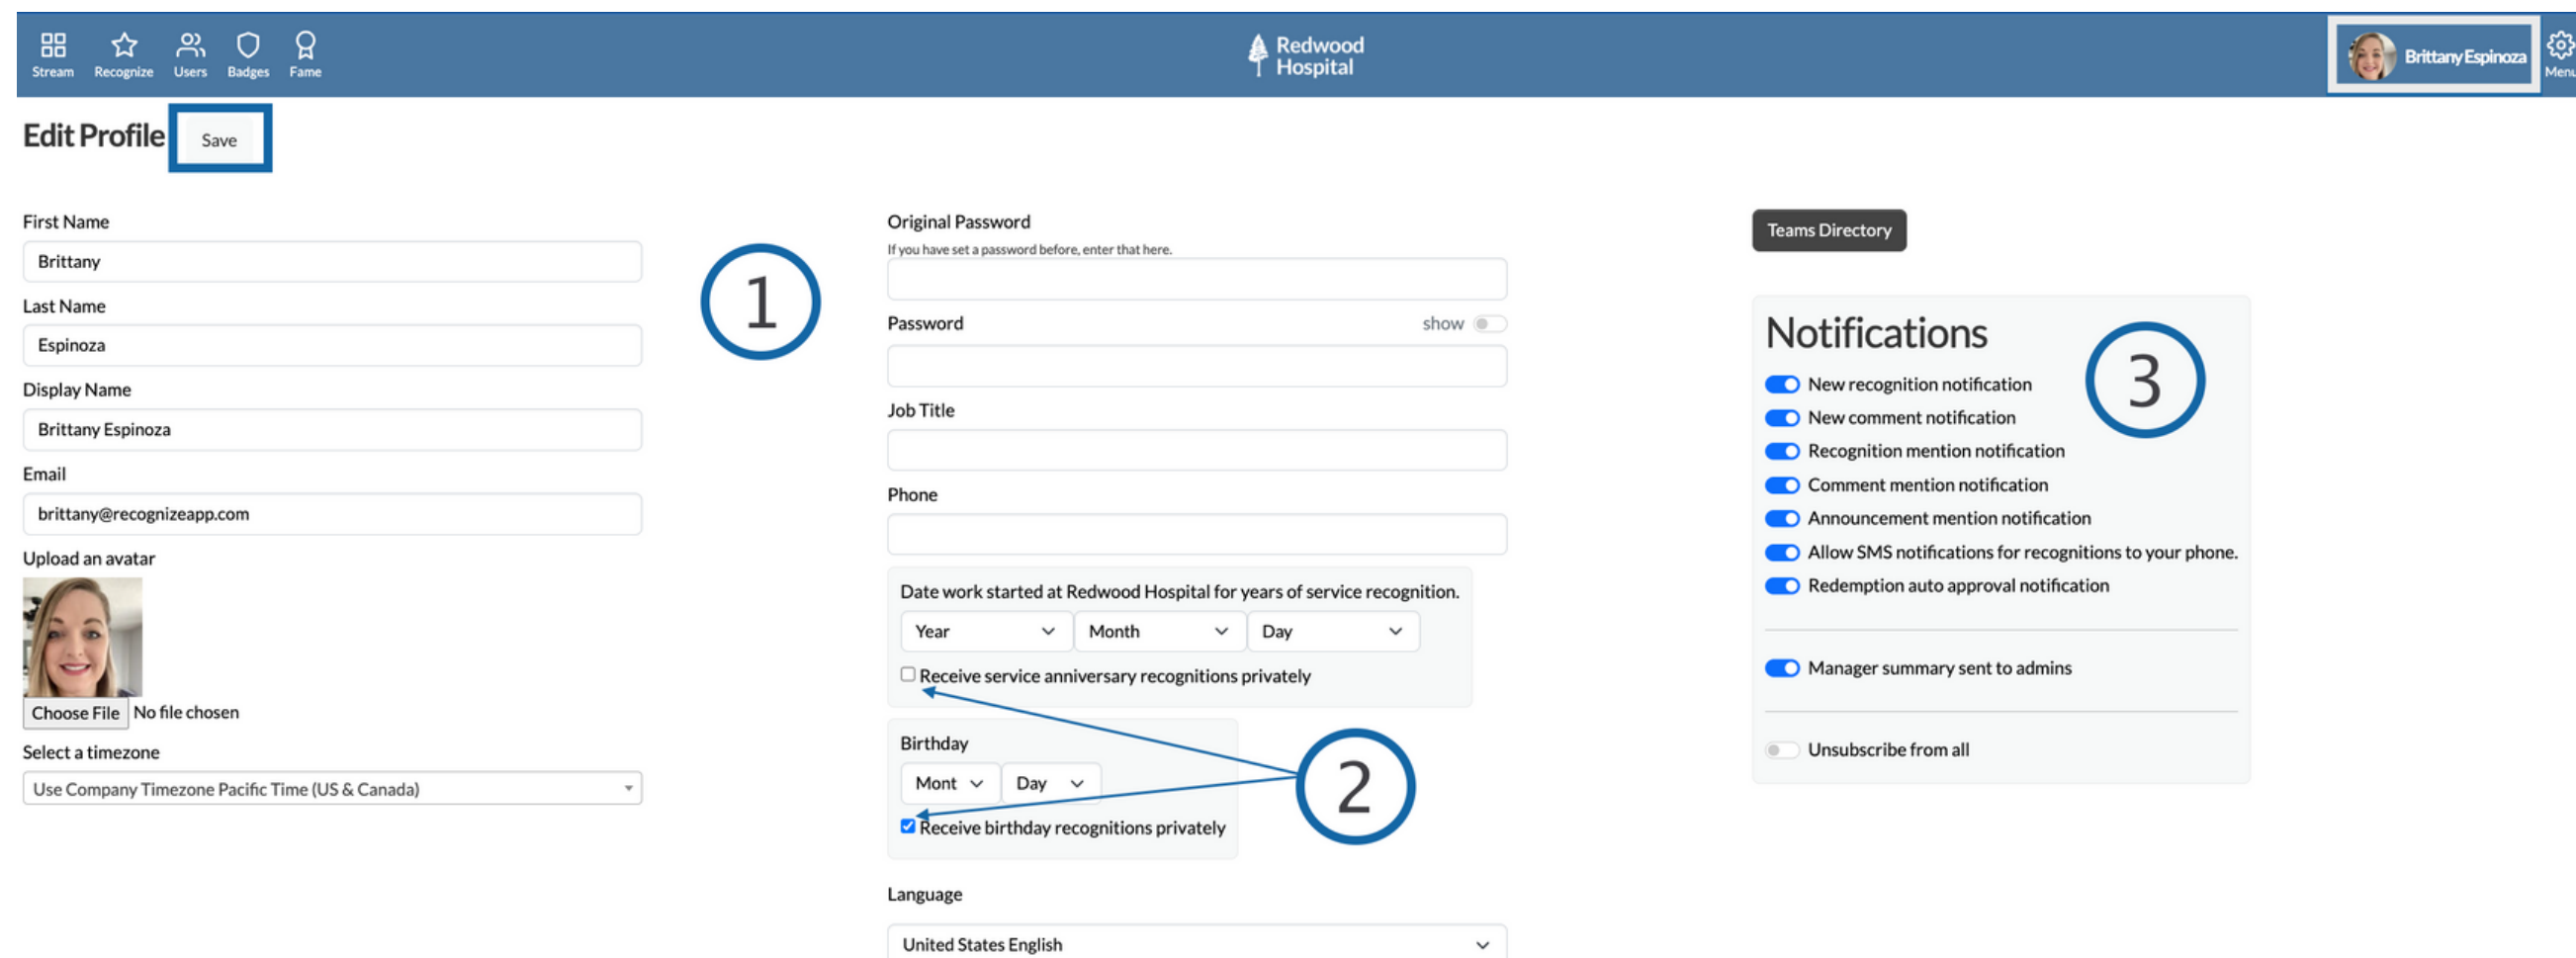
Stream Recognize Users Badges Fame

Redwood Hospital

Brittany Espinoza

Menu

Edit Profile

Save

First Name

Brittany

Last Name

Espinoza

Display Name

Brittany Espinoza

Email

brittany@recognizeapp.com

Upload an avatar

Choose File No file chosen

Select a timezone

Use Company Timezone Pacific Time (US & Canada)

1

Original Password

If you have set a password before, enter that here.

Password

show

Job Title

Phone

Date work started at Redwood Hospital for years of service recognition.

Year Month Day

Receive service anniversary recognitions privately

Birthday

Mont Day

Receive birthday recognitions privately

2

Language

United States English

Teams Directory

Notifications

3

New recognition notification

New comment notification

Recognition mention notification

Comment mention notification

Announcement mention notification

Allow SMS notifications for recognitions to your phone.

Redemption auto approval notification

Manager summary sent to admins

Unsubscribe from all